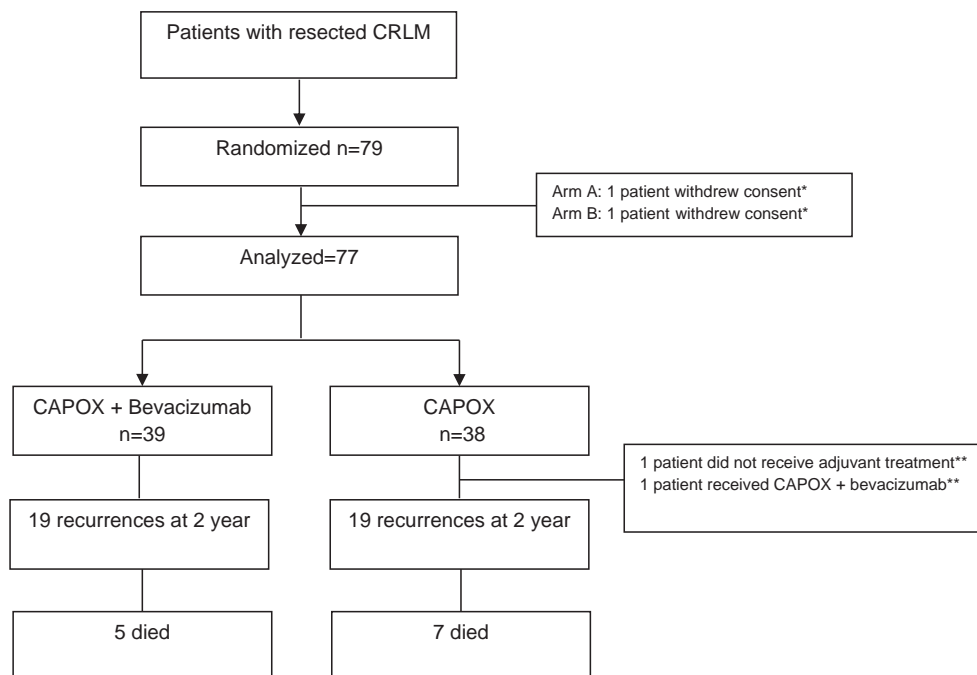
Patients with resected CRLM

Randomized n=79

Arm A: 1 patient withdrew consent*
Arm B: 1 patient withdrew consent*

Analyzed=77

CAPOX + Bevacizumab
n=39

CAPOX
n=38

1 patient did not receive adjuvant treatment**
1 patient received CAPOX + bevacizumab**

19 recurrences at 2 year

19 recurrences at 2 year

5 died

7 died